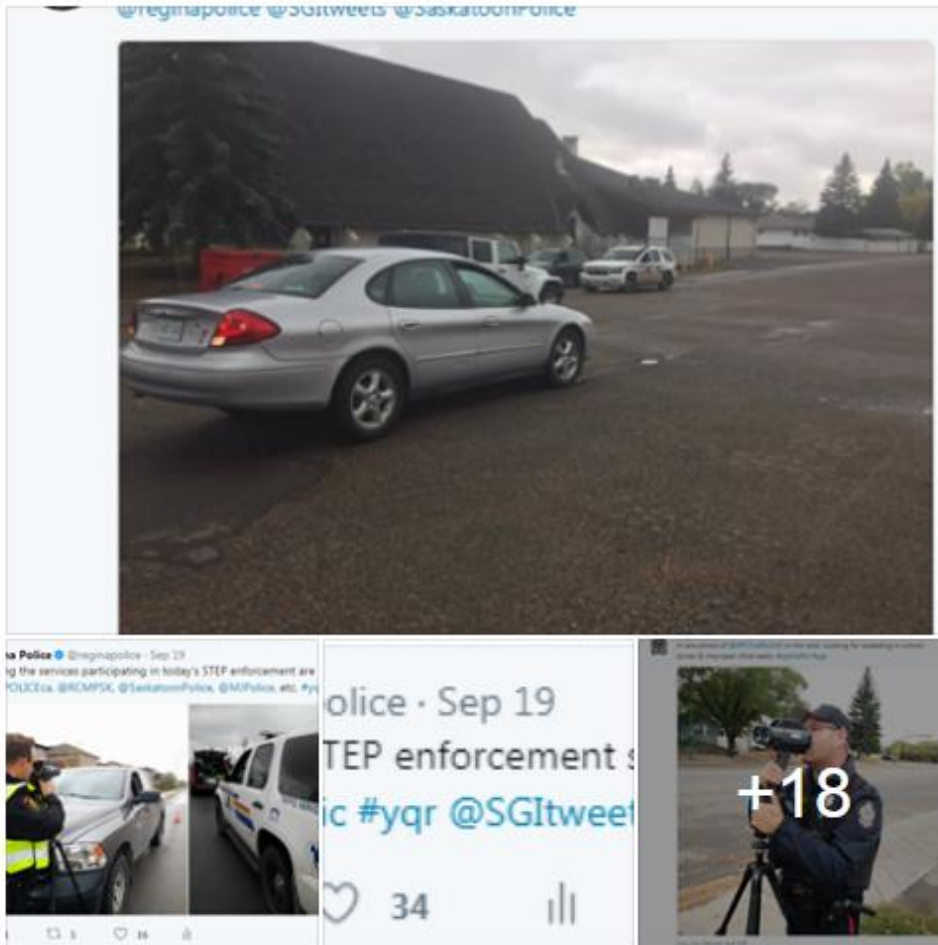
@reginapolice @SGItweets @SaskatoonPolice

na Police @reginapolice · Sep 19
g the services participating in today's STEP enforcement are
POLICEca, @RCMPSK, @SaskatoonPolice, @MJPolice, etc. #y

olice · Sep 19
TEP enforcement s
ic #yqr @SGItweet
34

+18